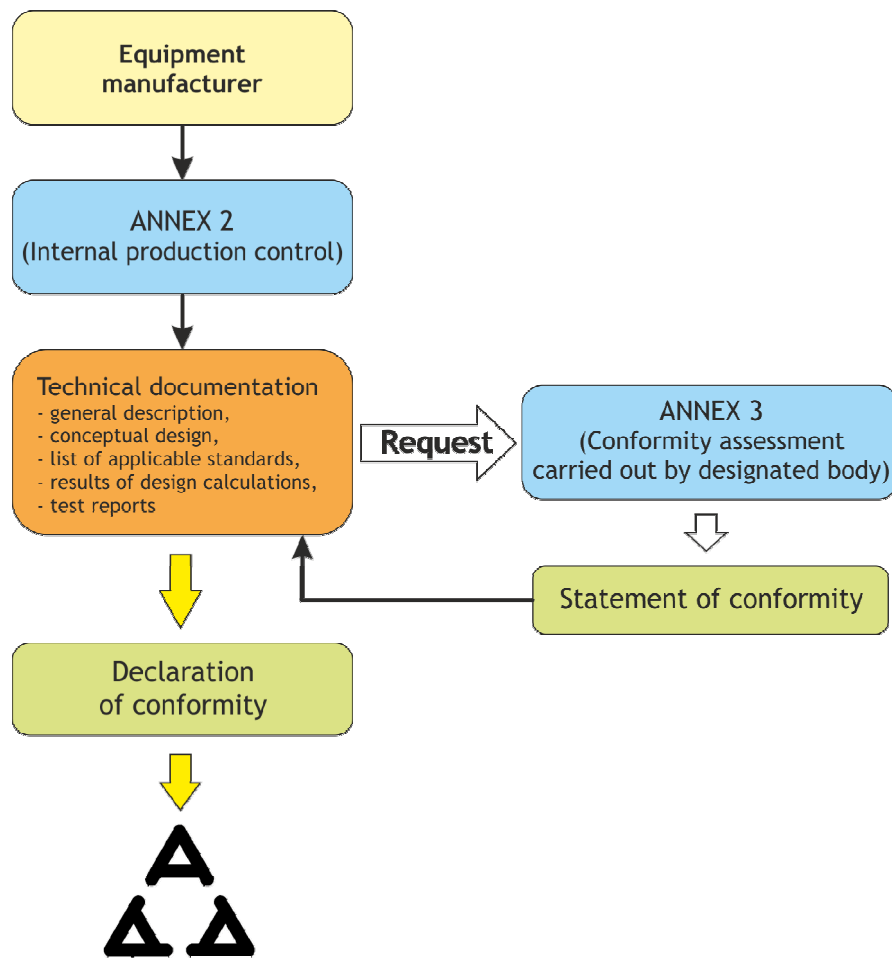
Equipment manufacturer

ANNEX 2
(Internal production control)

Technical documentation
- general description,
- conceptual design,
- list of applicable standards,
- results of design calculations,
- test reports

Request

ANNEX 3
(Conformity assessment carried out by designated body)

Statement of conformity

Declaration of conformity